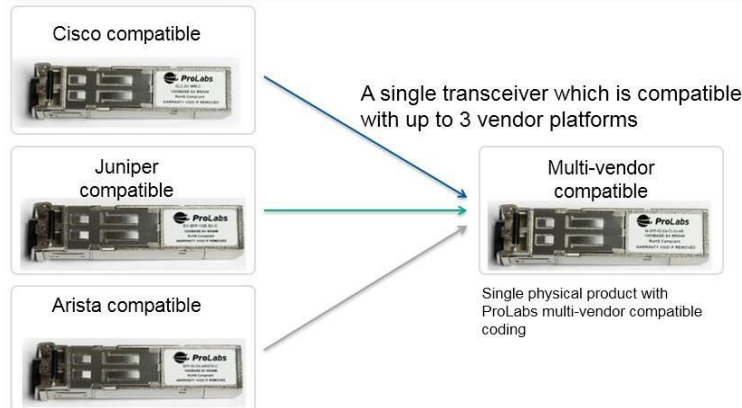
Cisco compatible

ProLabs
GLC-SX-MM-C
1000BASE-SX 850nm
RoHS Compliant
WARRANTY VOID IF REMOVED

A single transceiver which is compatible with up to 3 vendor platforms

Juniper compatible

ProLabs
EX-SFP-1GE-SX-C
1000BASE-SX 850nm
RoHS Compliant
WARRANTY VOID IF REMOVED

Multi-vendor compatible

ProLabs
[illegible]
1000BASE-SX 850nm
RoHS Compliant
WARRANTY VOID IF REMOVED

Arista compatible

ProLabs
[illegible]
1000BASE-SX 850nm
RoHS Compliant
WARRANTY VOID IF REMOVED

Single physical product with ProLabs multi-vendor compatible coding